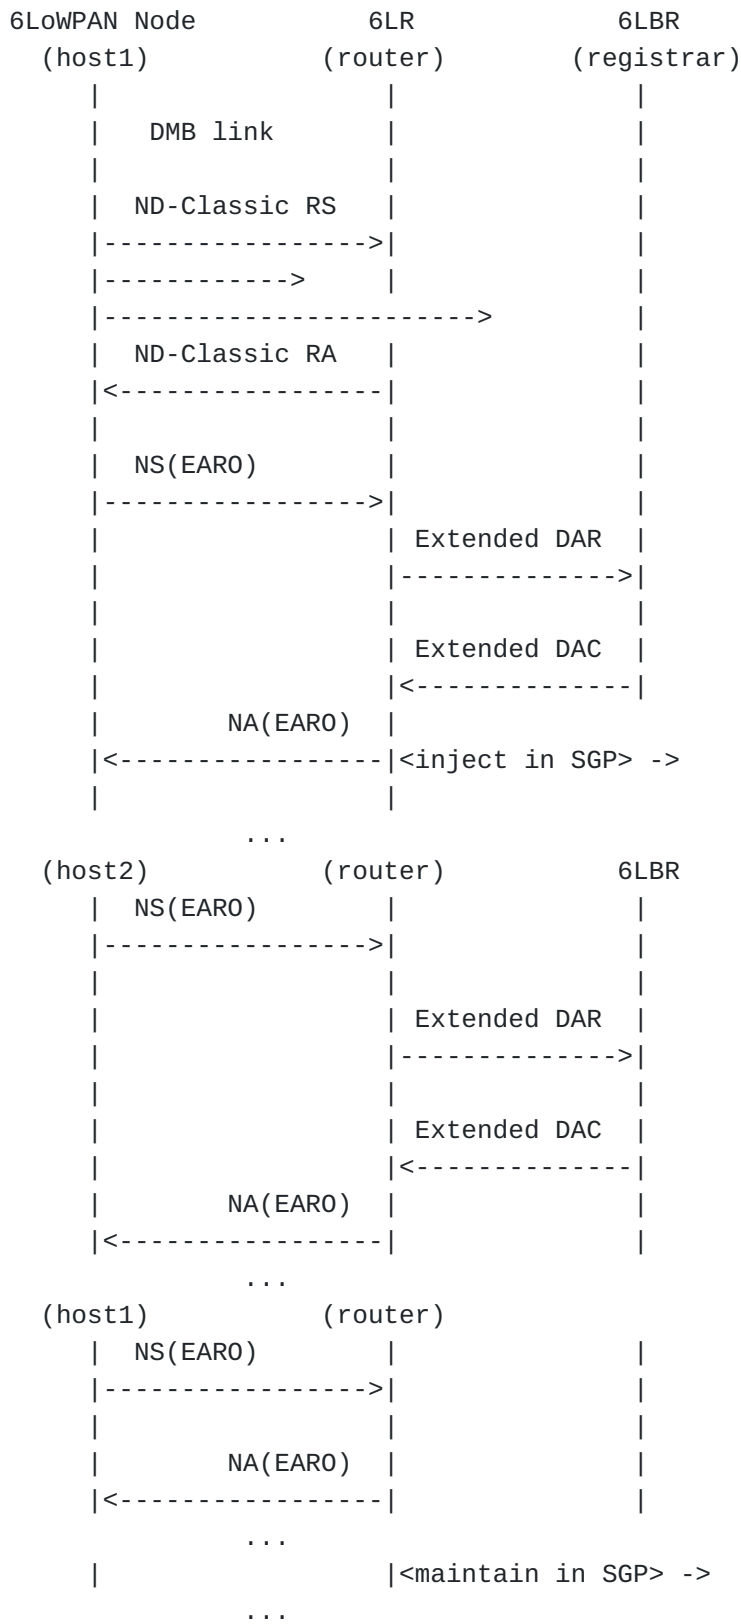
6LoWPAN Node 6LR 6LBR
(host1) (router) (registrar)
| | |
| DMB link | |
| | |
| ND-Classic RS | |
|----------------->| |
|------------> | |
|------------------------> |
| ND-Classic RA | |
|<-----------------| |
| | |
| NS(EARO) | |
|----------------->| |
| | Extended DAR |
| |-------------->|
| | |
| | Extended DAC |
| |<--------------|
| NA(EARO) |
|<-----------------|<inject in SGP> ->
| |
...
(host2) (router) 6LBR
| NS(EARO) | |
|----------------->| |
| | |
| | Extended DAR |
| |-------------->|
| | |
| | Extended DAC |
| |<--------------|
| NA(EARO) | |
|<-----------------| |
...
(host1) (router)
| NS(EARO) | |
|----------------->| |
| | |
| NA(EARO) | |
|<-----------------| |
...
| |<maintain in SGP> ->
...